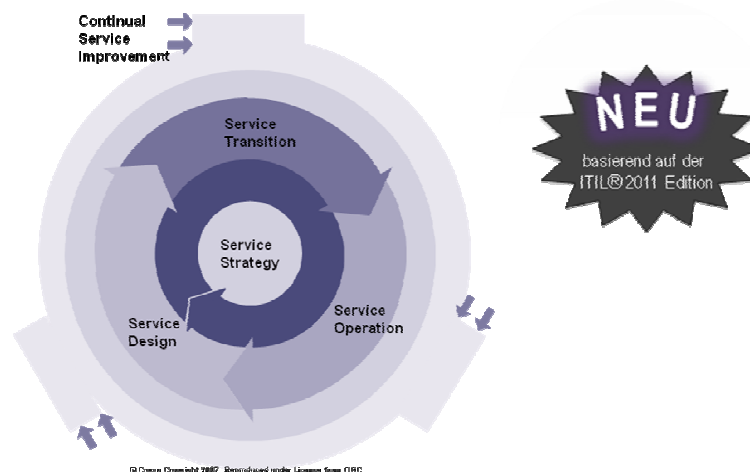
Continual Service Improvement

Service Transition

Service Strategy

Service Design

Service Operation

NEU
basierend auf der ITIL® 2011 Edition

© Crown Copyright 2007. Reproduced under License from OGC